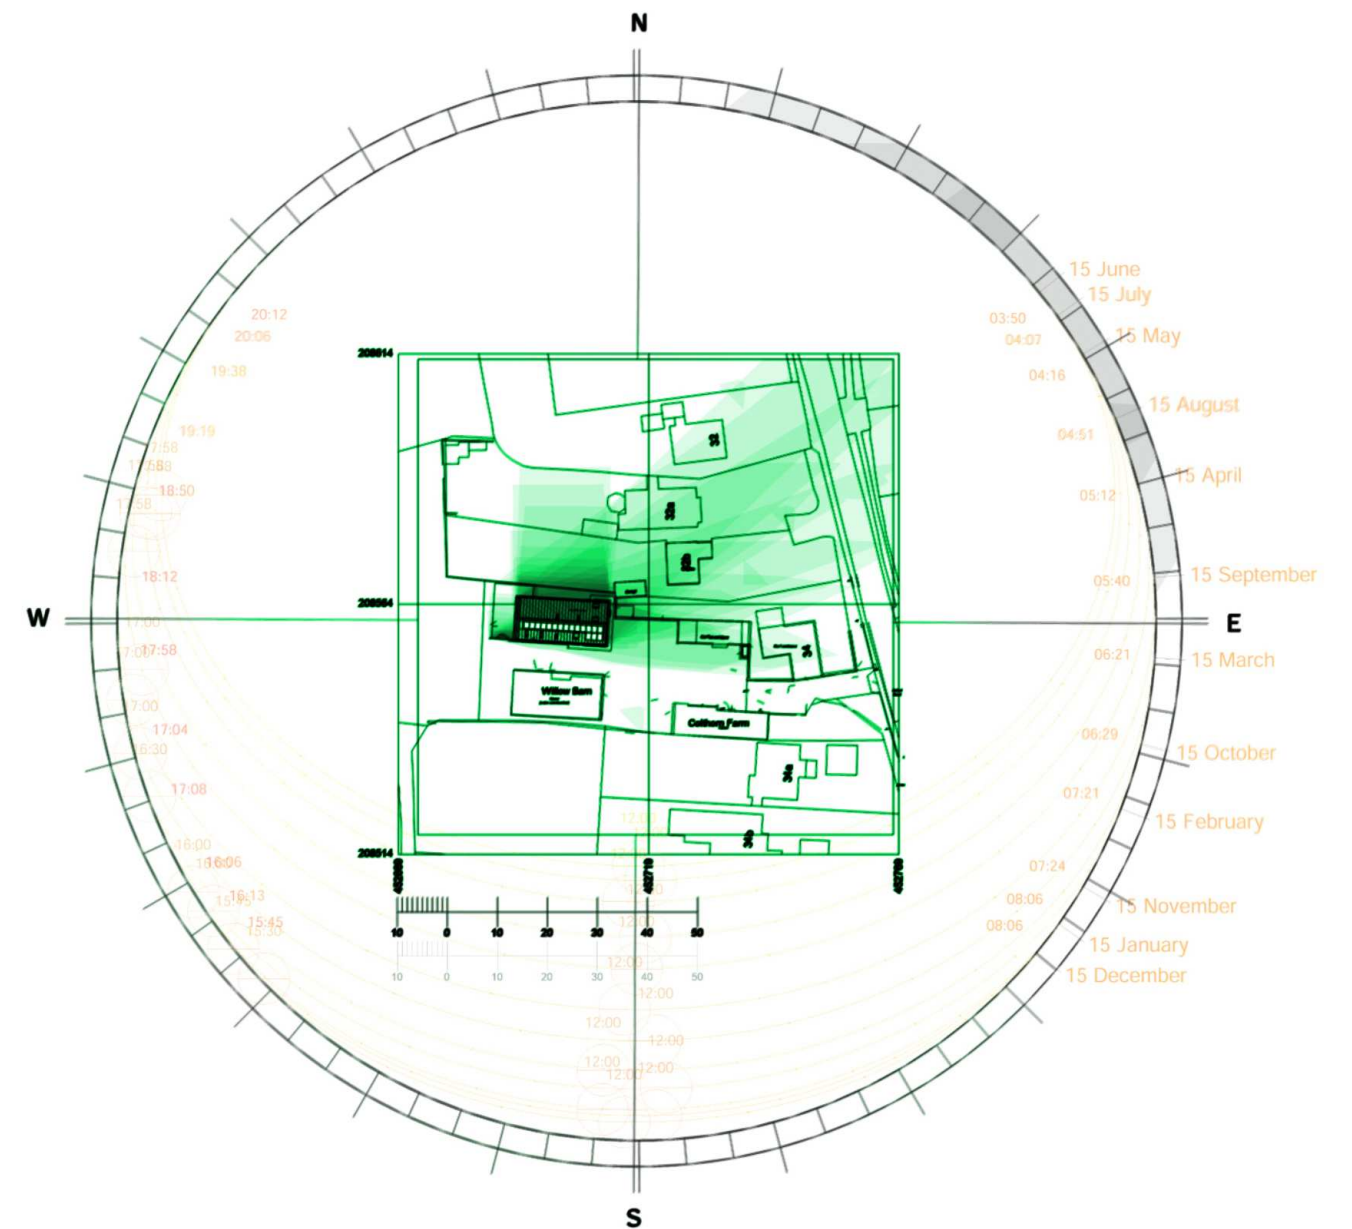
N

15 June
15 July
15 May
15 August
15 April
15 September

W

E

15 March
15 October
15 February
15 November
15 January
15 December

S

20:12
20:06
19:38
19:19
17:58
17:58
18:50
17:58
18:12
17:00
17:00
17:58
17:00
17:04
16:30
17:08
16:00
16:06
16:06
16:13
15:15
15:45
15:30

03:50
04:07
04:16
04:51
05:12
05:40
06:21
06:29
07:21
07:24
08:06
08:06

12:00
12:00
12:00
12:00
12:00
12:00
12:00
12:00
12:00
12:00

208614
208564
208514
462660
462710
462760

33
33a
33b
34
34a
34b
Willow Barn
Calthorp Farm

10 0 10 20 30 40 50
10 0 10 20 30 40 50